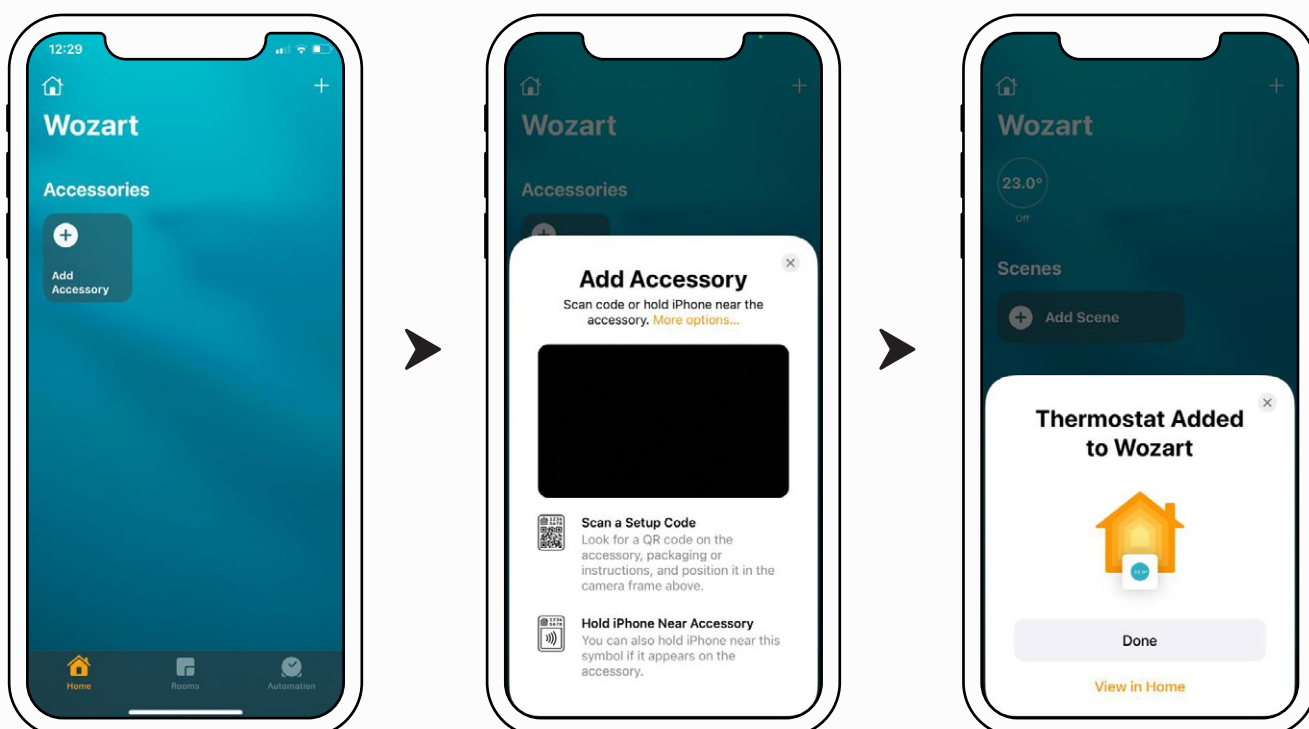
12:29

Wozart

Accessories

Add Accessory

Home Rooms Automation

Wozart

Accessories

Add Accessory

Scan code or hold iPhone near the accessory. More options...

Scan a Setup Code
Look for a QR code on the accessory, packaging or instructions, and position it in the camera frame above.

Hold iPhone Near Accessory
You can also hold iPhone near this symbol if it appears on the accessory.

Wozart

23.0°
Off

Scenes

Add Scene

Thermostat Added to Wozart

23.0°

Done

View in Home